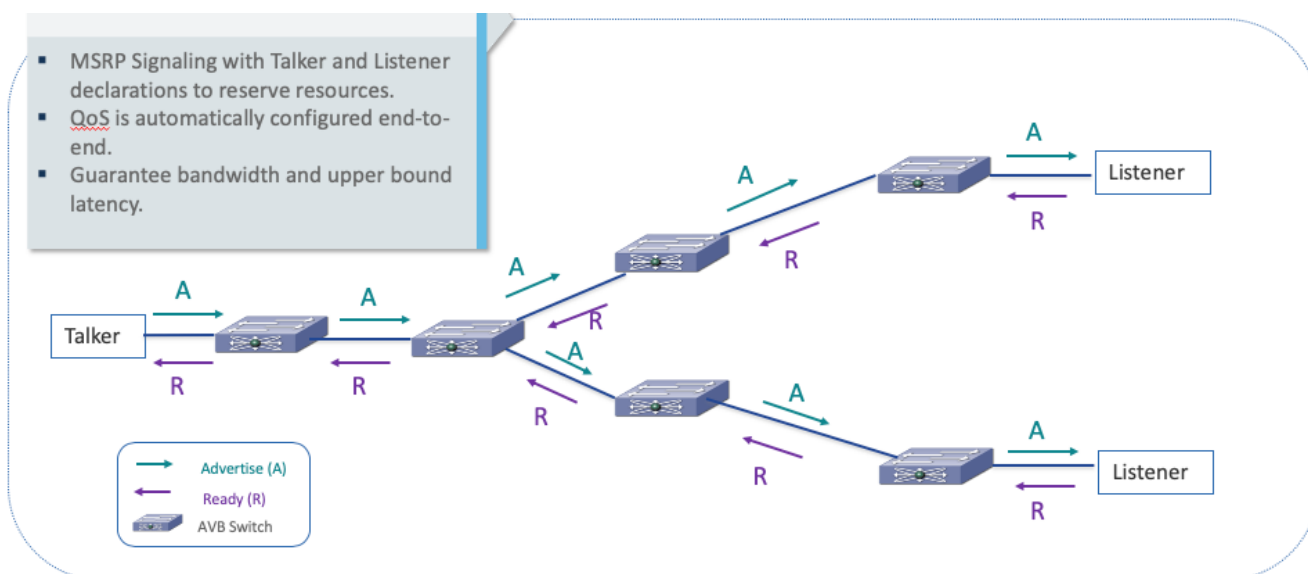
- MSRP Signaling with Talker and Listener declarations to reserve resources.
- QoS is automatically configured end-to-end.
- Guarantee bandwidth and upper bound latency.

A
Listener
R
A
R
A
R
A
Talker
A
A
R
R
R
A
R
A
Listener
R
R

Advertise (A)
Ready (R)
AVB Switch